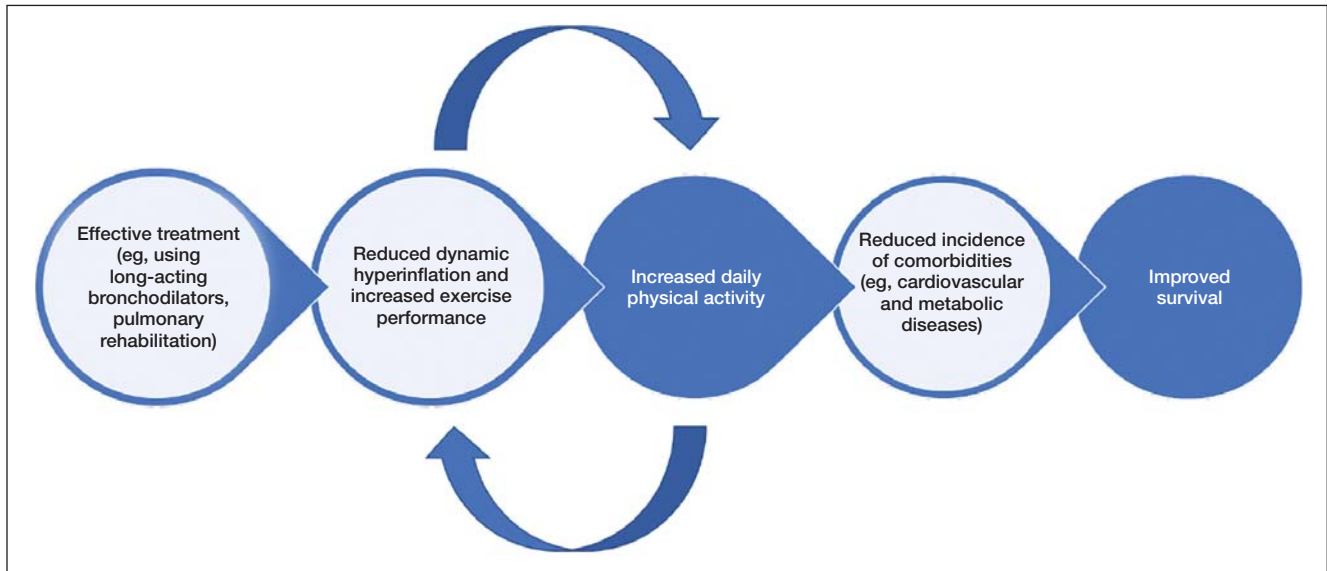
Effective treatment (eg, using long-acting bronchodilators, pulmonary rehabilitation)

Reduced dynamic hyperinflation and increased exercise performance

Increased daily physical activity

Reduced incidence of comorbidities (eg, cardiovascular and metabolic diseases)

Improved survival